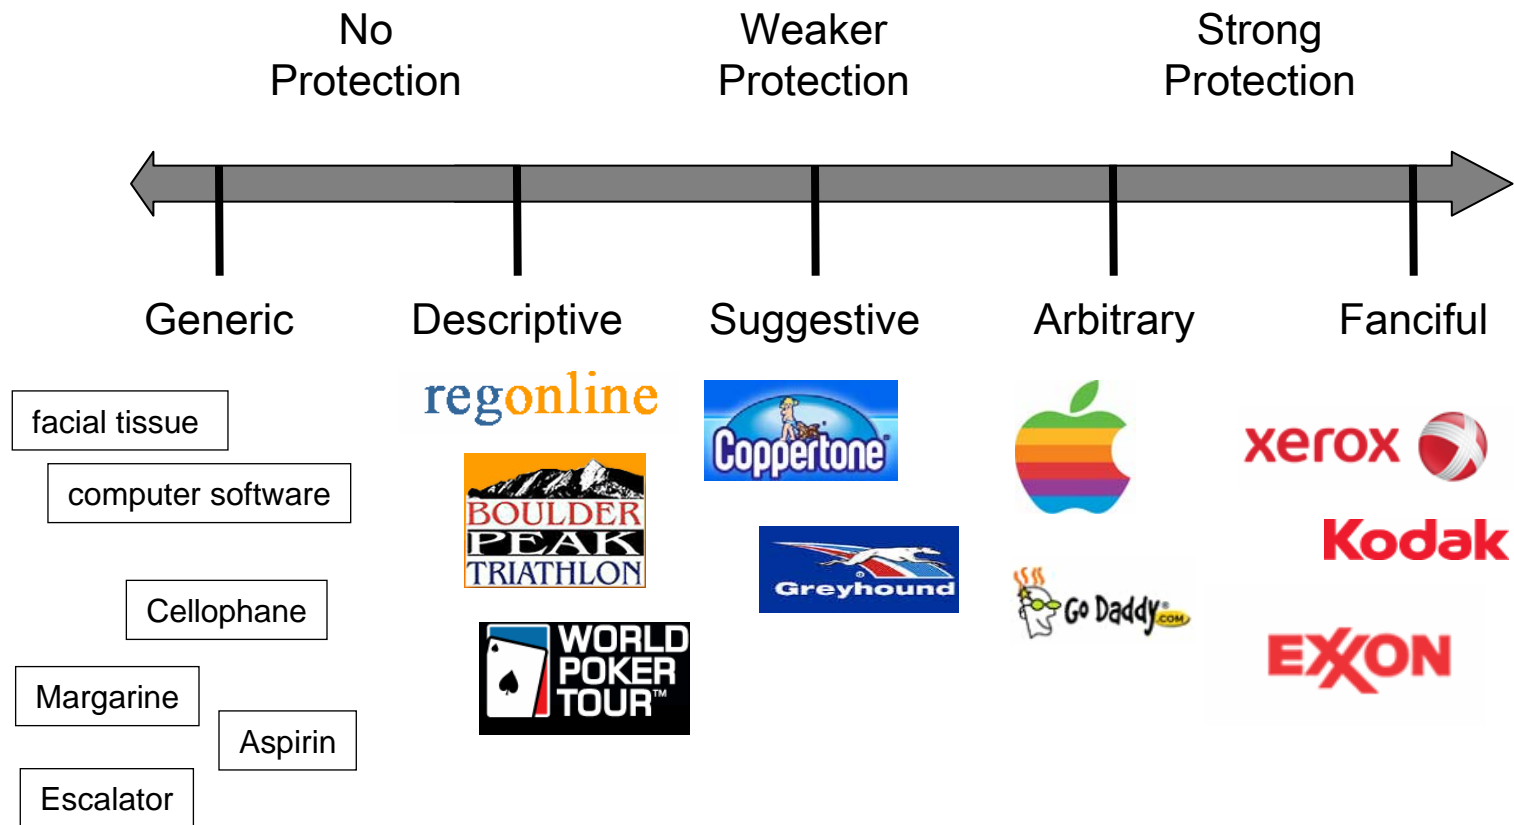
No Protection

Weaker Protection

Strong Protection

Generic

Descriptive

Suggestive

Arbitrary

Fanciful

facial tissue

computer software

Cellophane

Margarine

Aspirin

Escalator

regonline

BOULDER PEAK TRIATHLON

WORLD POKER TOUR™

Coppertone

Greyhound

Go Daddy.com

xerox

Kodak

EXXON